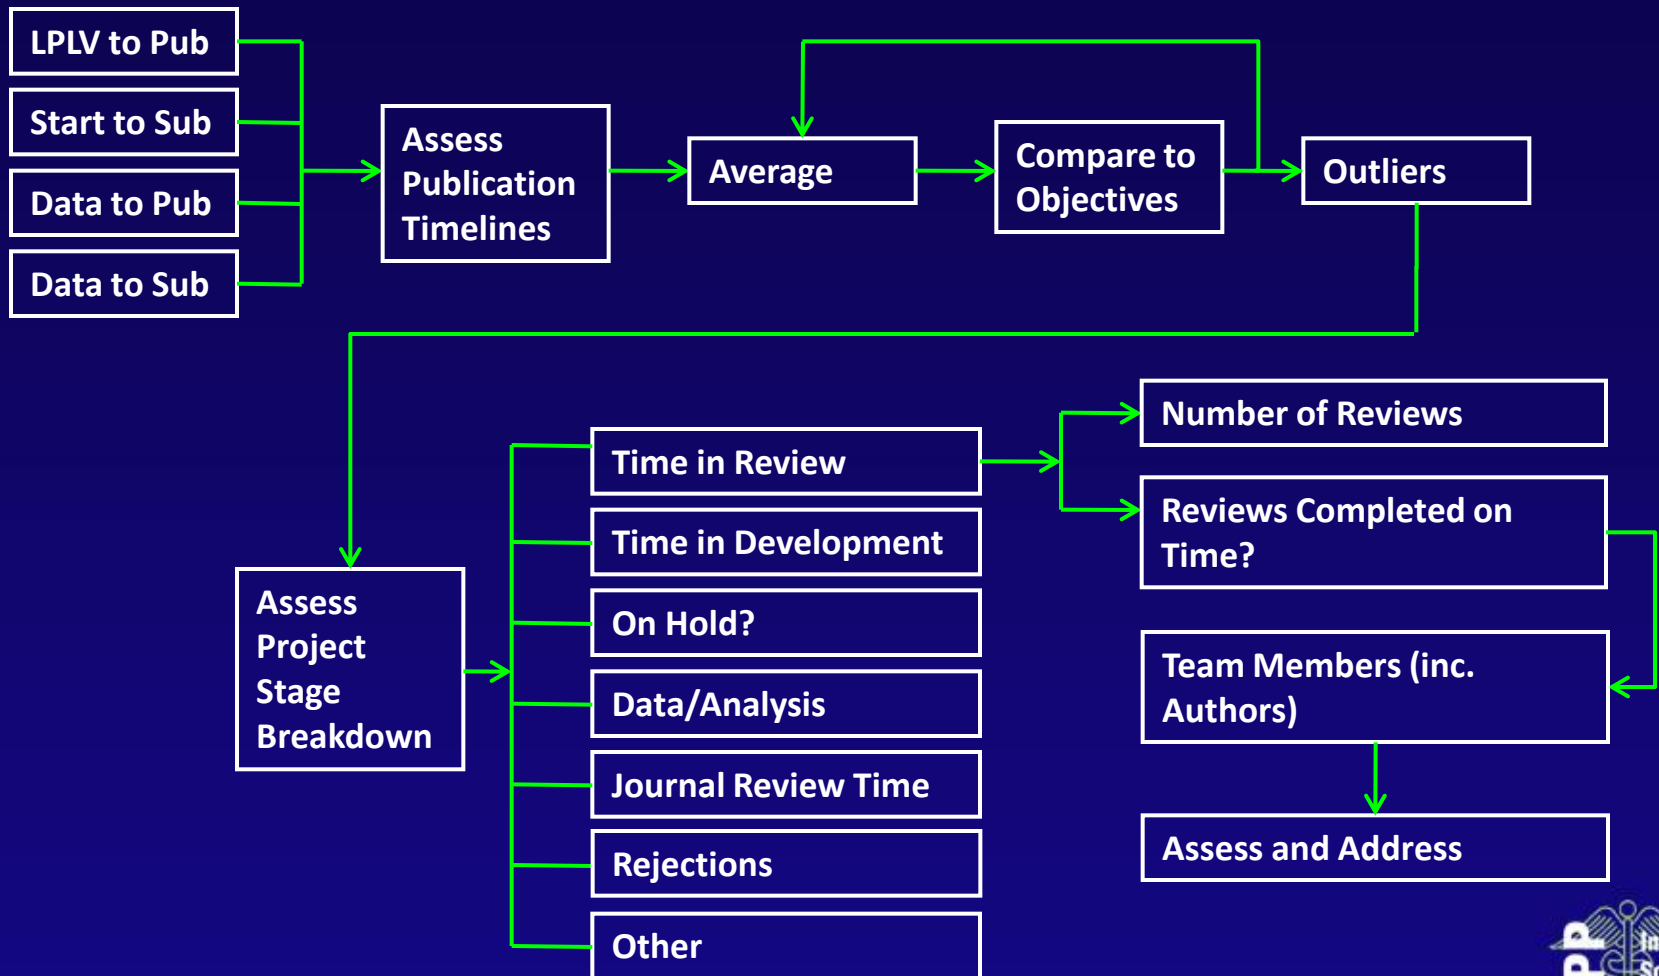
LPLV to Pub

Start to Sub

Data to Pub

Data to Sub

Assess Publication Timelines

Average

Compare to Objectives

Outliers

Assess Project Stage Breakdown

Time in Review

Time in Development

On Hold?

Data/Analysis

Journal Review Time

Rejections

Other

Number of Reviews

Reviews Completed on Time?

Team Members (inc. Authors)

Assess and Address